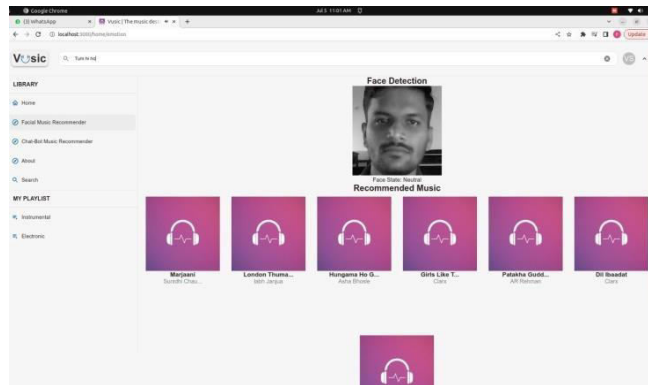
Google Chrome
Jul 5 11:01 AM
(3) WhatsApp
Vusic | The music doc
localhost:3000/home/emotion
Update

Vusic
Tum hi ho

LIBRARY
Home
Facial Music Recommender
Chat-Bot Music Recommender
About
Search
MY PLAYLIST
Instrumental
Electronic

Face Detection
Face State: Neutral
Recommended Music

Marjaani
Sunidhi Chau...
London Thuma...
Jatin Janjue
Hungama Ho G...
Asha Bhosle
Girls Like T...
Clani
Patakha Gudd...
AR Rehman
Dil Ibaadat
Clani